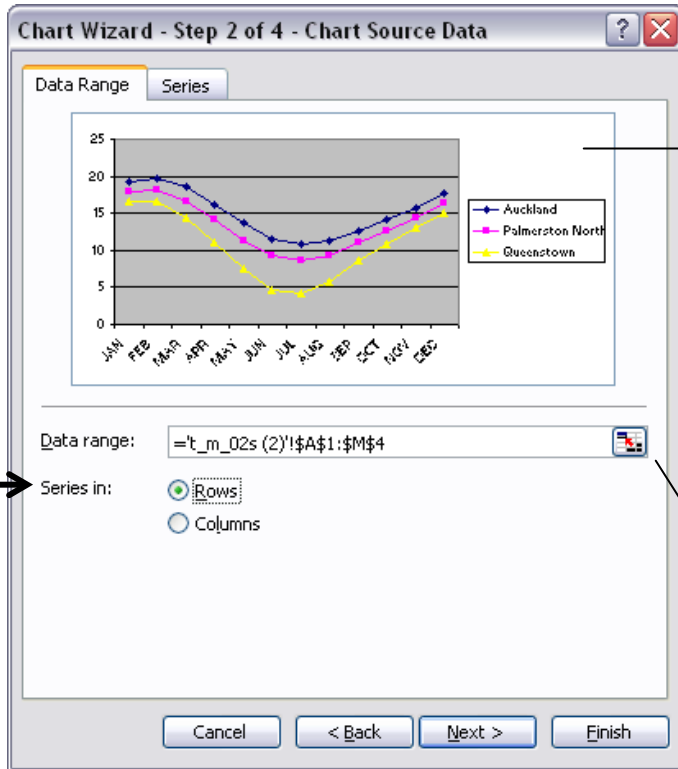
Chart Wizard - Step 2 of 4 - Chart Source Data

Data Range
Series

25
20
15
10
5
0

JAN FEB MAR APR MAY JUN JUL AUG SEP OCT NOV DEC

Auckland
Palmerston North
Queenstown

Data range: ='t_m_02s (2)'!$A$1:$M$4

Series in:
Rows
Columns

Cancel
< Back
Next >
Finish